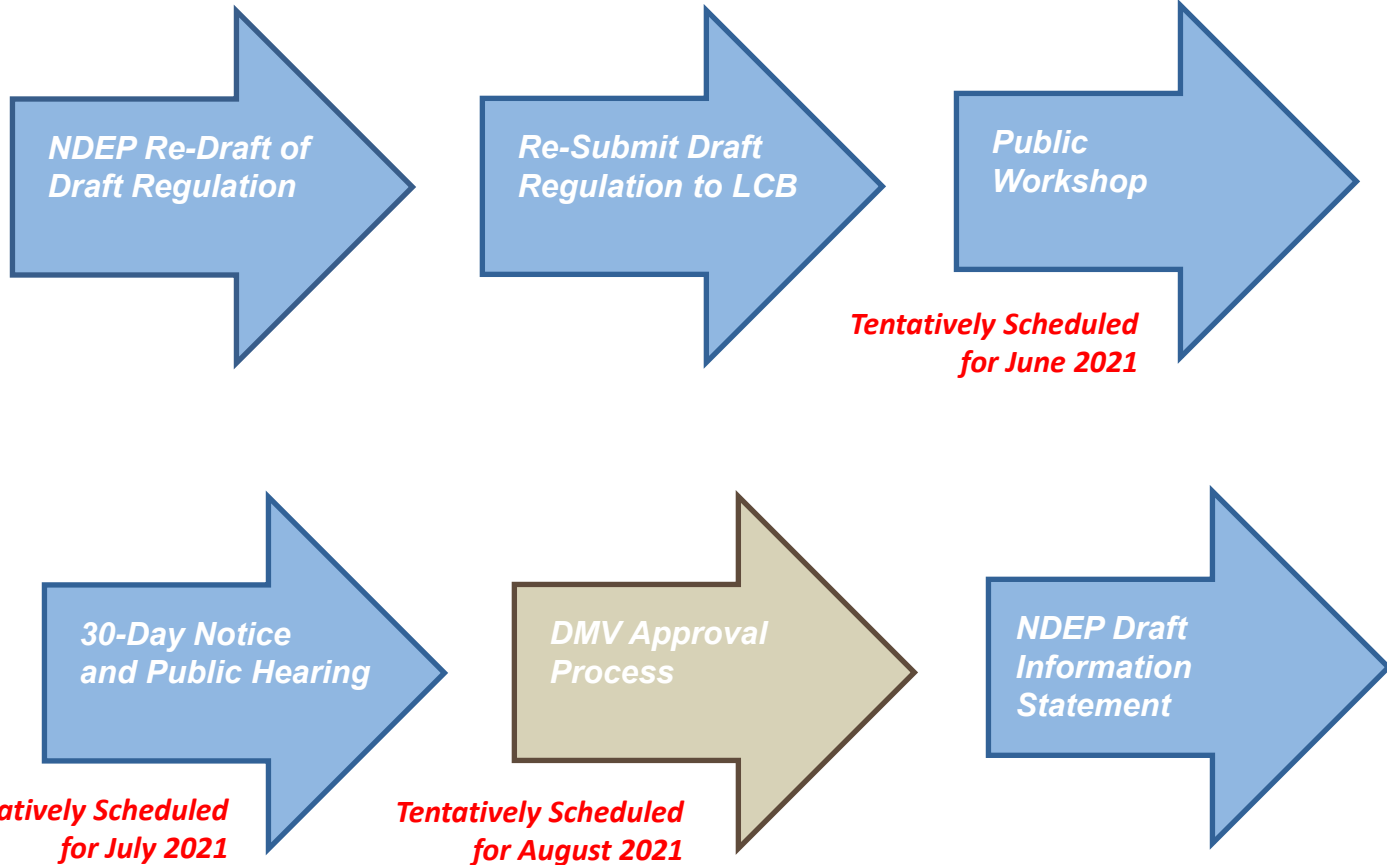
NDEP Re-Draft of Draft Regulation

Re-Submit Draft Regulation to LCB

Public Workshop

Tentatively Scheduled for June 2021

30-Day Notice and Public Hearing

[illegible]tatively Scheduled for July 2021

DMV Approval Process

Tentatively Scheduled for August 2021

NDEP Draft Information Statement